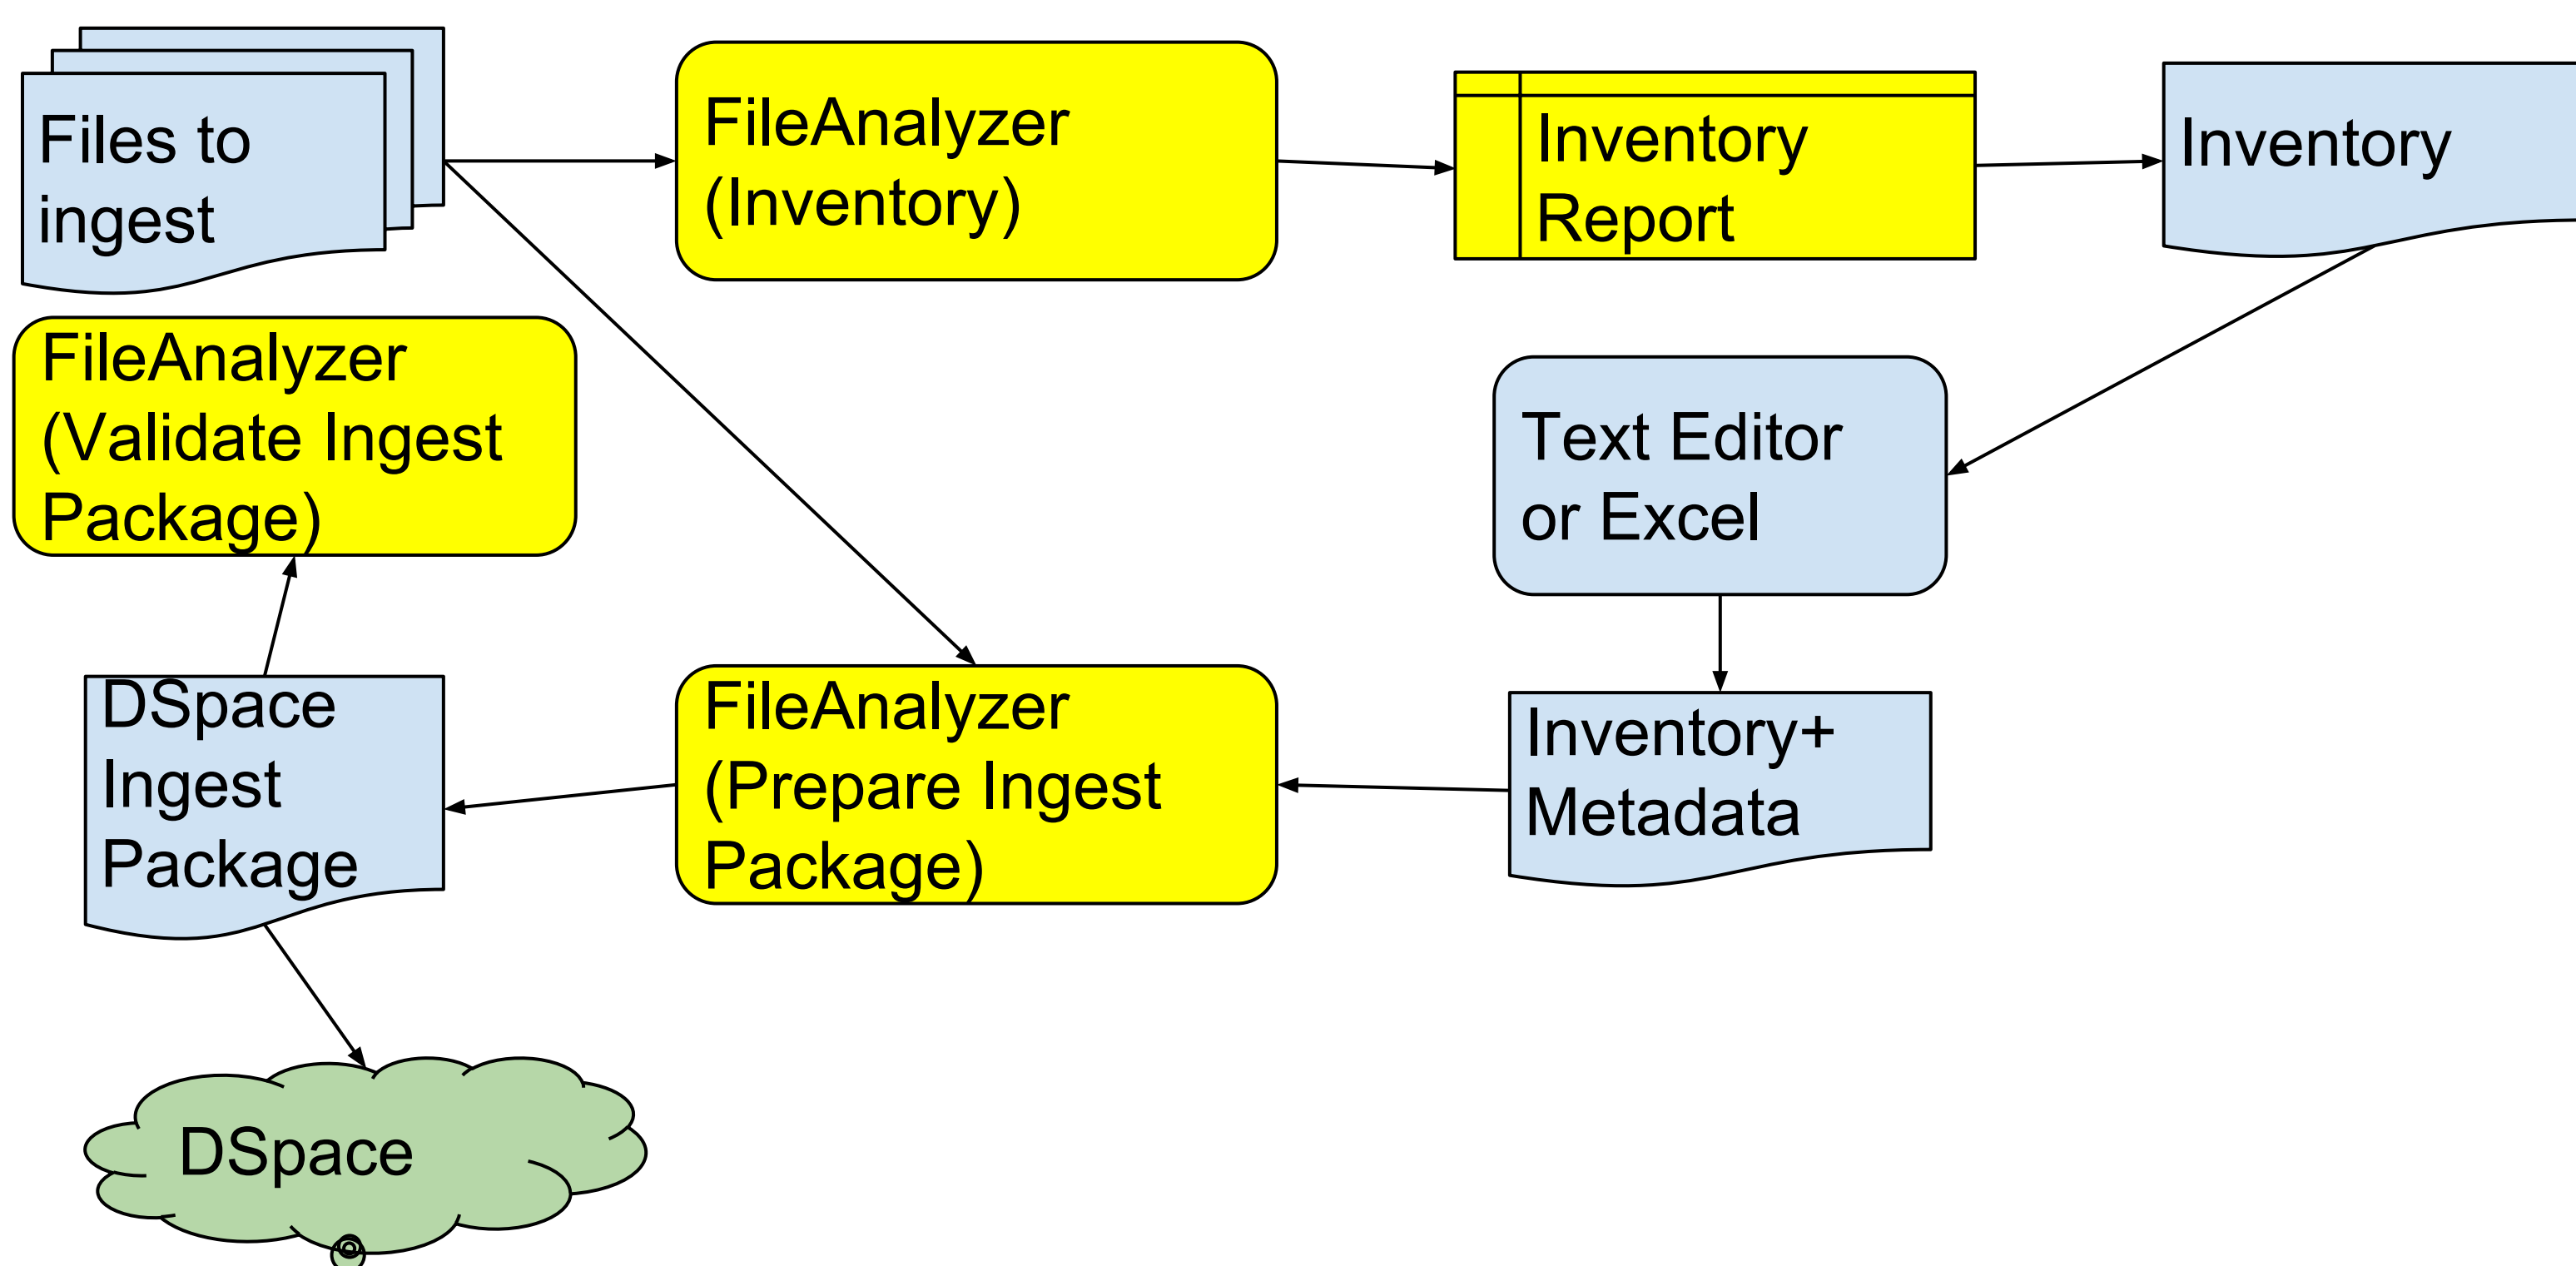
Files to ingest

FileAnalyzer (Inventory)

Inventory Report

Inventory

FileAnalyzer (Validate Ingest Package)

Text Editor or Excel

DSpace Ingest Package

FileAnalyzer (Prepare Ingest Package)

Inventory+ Metadata

DSpace